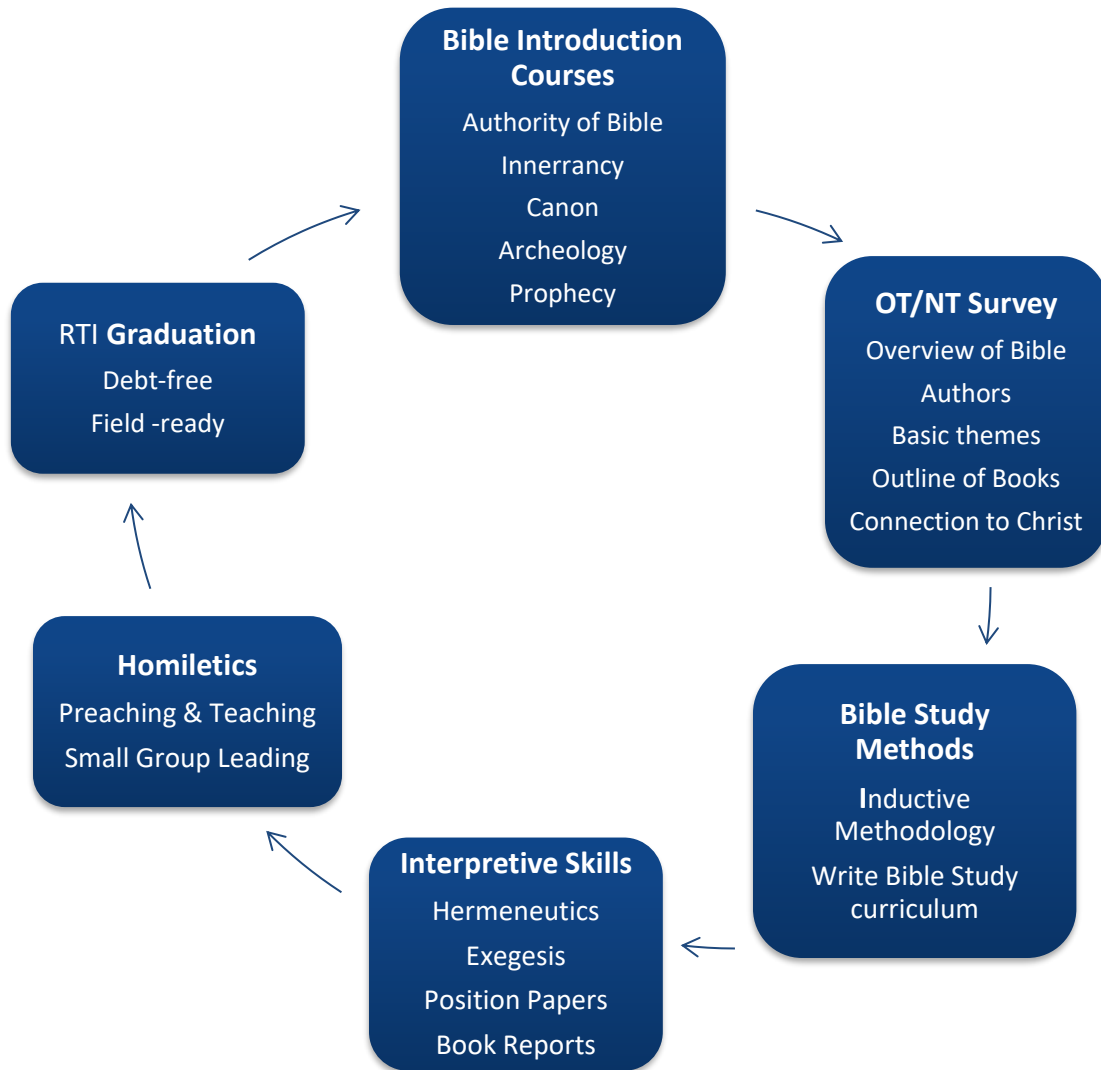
Bible Introduction Courses
Authority of Bible
Innerrancy
Canon
Archeology
Prophecy

OT/NT Survey
Overview of Bible
Authors
Basic themes
Outline of Books
Connection to Christ

Bible Study Methods
Inductive Methodology
Write Bible Study curriculum

Interpretive Skills
Hermeneutics
Exegesis
Position Papers
Book Reports

Homiletics
Preaching & Teaching
Small Group Leading

RTI Graduation
Debt-free
Field -ready